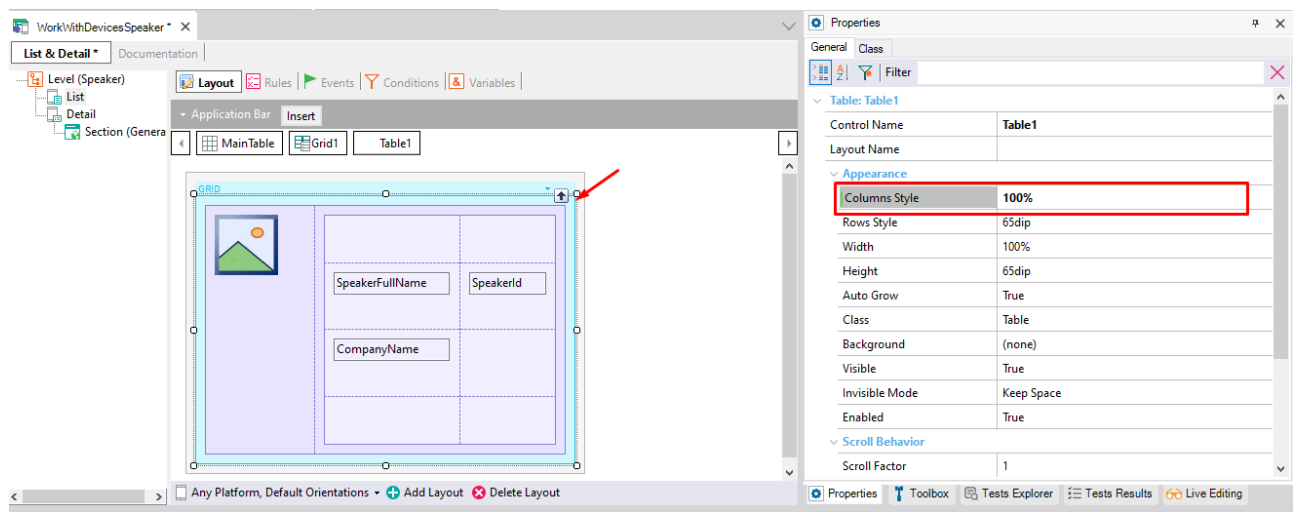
WorkWithDevicesSpeaker * ×

List & Detail * | Documentation

Level (Speaker)
List
Detail
Section (Genera

Layout | Rules | Events | Conditions | Variables

Application Bar | Insert

MainTable | Grid1 | Table1

GRID

SpeakerFullName | SpeakerId

CompanyName

Any Platform, Default Orientations | Add Layout | Delete Layout

Properties

General | Class

Filter

Table: Table1

| | |
|---|---|
| Control Name | Table1 |
| Layout Name | |
| Appearance | |
| Columns Style | 100% |
| Rows Style | 65dip |
| Width | 100% |
| Height | 65dip |
| Auto Grow | True |
| Class | Table |
| Background | (none) |
| Visible | True |
| Invisible Mode | Keep Space |
| Enabled | True |
| Scroll Behavior | |
| Scroll Factor | 1 |

Properties | Toolbox | Tests Explorer | Tests Results | Live Editing